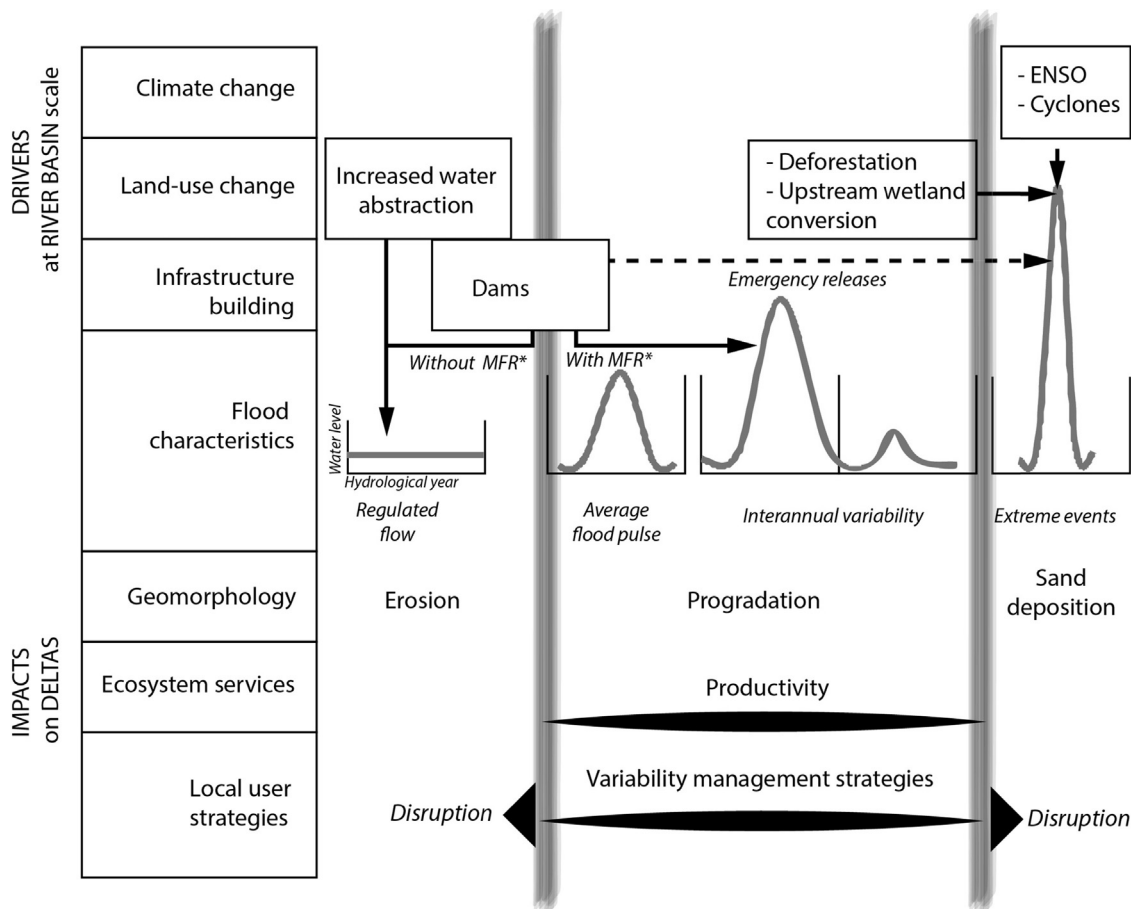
DRIVERS at RIVER BASIN scale

Climate change

Land-use change

Infrastructure building

Flood characteristics

IMPACTS on DELTAS

Geomorphology

Ecosystem services

Local user strategies

- ENSO
- Cyclones

Increased water abstraction

- Deforestation
- Upstream wetland conversion

Dams

Emergency releases

Without MFR*

With MFR*

Water level

Hydrological year

Regulated flow

Average flood pulse

Interannual variability

Extreme events

Erosion

Progradation

Sand deposition

Productivity

Variability management strategies

Disruption

Disruption